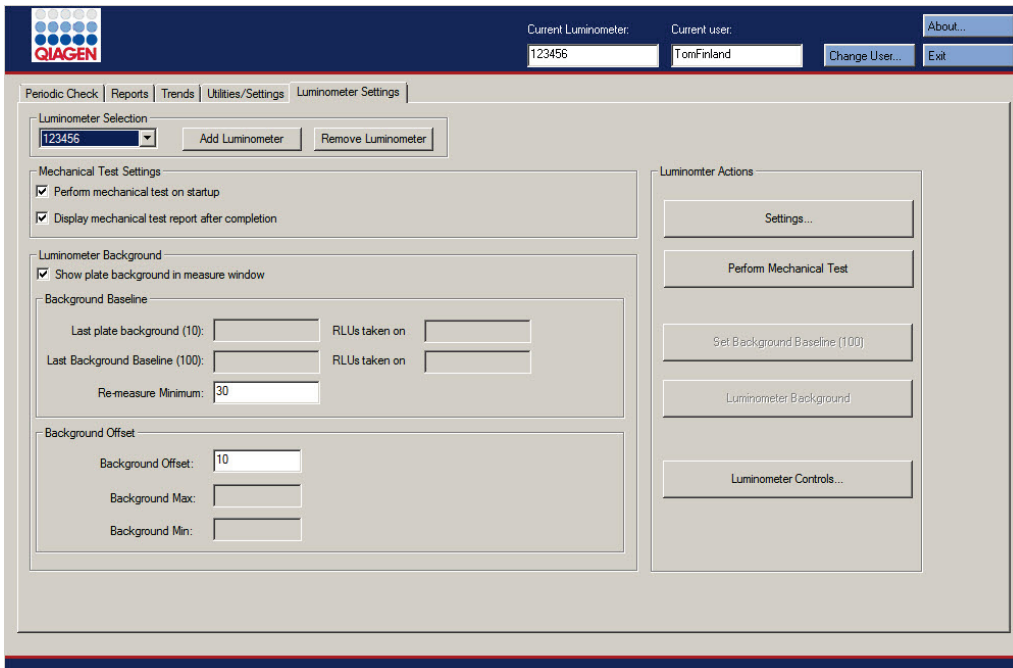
QIAGEN

Current Luminometer:
123456

Current user:
TomFinland

Change User...

About...
Exit

Periodic Check | Reports | Trends | Utilities/Settings | Luminometer Settings

Luminometer Selection
123456
Add Luminometer
Remove Luminometer

Mechanical Test Settings
Perform mechanical test on startup
Display mechanical test report after completion

Luminometer Background
Show plate background in measure window

Background Baseline
Last plate background (10):
RLUs taken on
Last Background Baseline (100):
RLUs taken on
Re-measure Minimum: 30

Background Offset
Background Offset: 10
Background Max:
Background Min:

Luminomter Actions
Settings...
Perform Mechanical Test
Set Background Baseline (100)
Luminometer Background
Luminometer Controls...